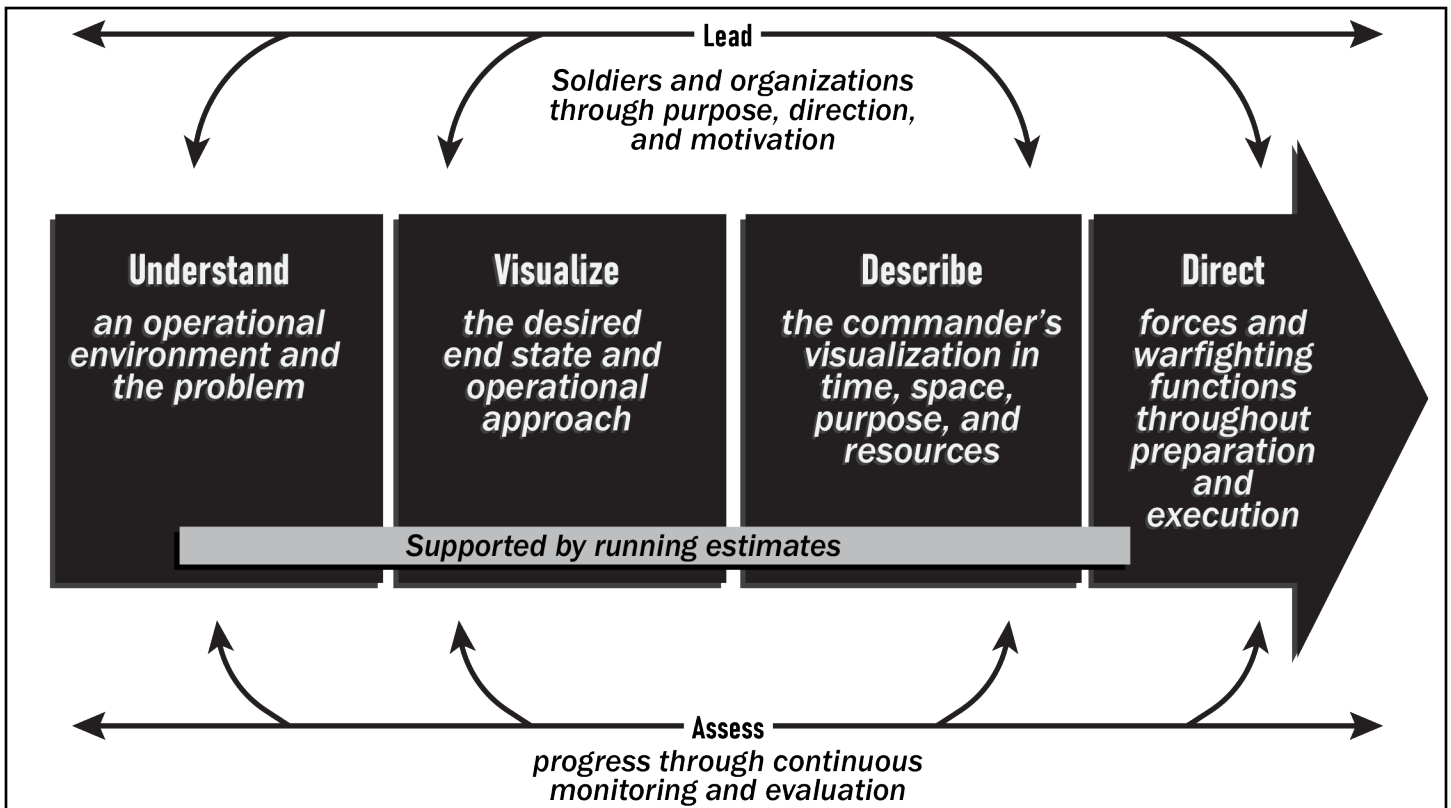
Lead

Soldiers and organizations through purpose, direction, and motivation

Understand

an operational environment and the problem

Visualize

the desired end state and operational approach

Describe

the commander's visualization in time, space, purpose, and resources

Direct

forces and warfighting functions throughout preparation and execution

Supported by running estimates

Assess

progress through continuous monitoring and evaluation